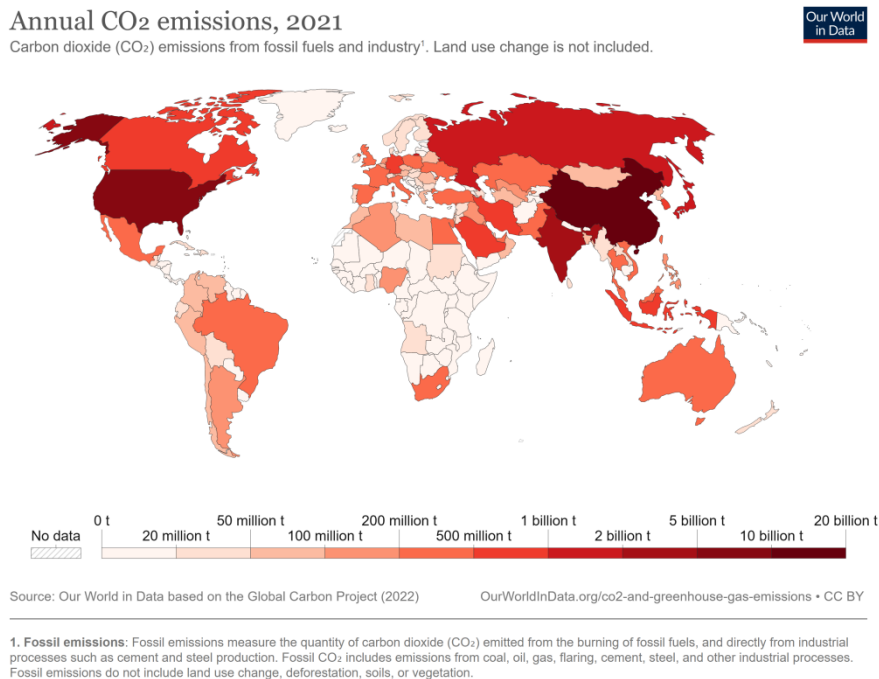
Annual CO₂ emissions, 2021

Carbon dioxide (CO₂) emissions from fossil fuels and industry¹. Land use change is not included.

Our World in Data

No data

0 t
20 million t
50 million t
100 million t
200 million t
500 million t
1 billion t
2 billion t
5 billion t
10 billion t
20 billion t

Source: Our World in Data based on the Global Carbon Project (2022)

OurWorldInData.org/co2-and-greenhouse-gas-emissions • CC BY

1. Fossil emissions: Fossil emissions measure the quantity of carbon dioxide (CO₂) emitted from the burning of fossil fuels, and directly from industrial processes such as cement and steel production. Fossil CO₂ includes emissions from coal, oil, gas, flaring, cement, steel, and other industrial processes. Fossil emissions do not include land use change, deforestation, soils, or vegetation.